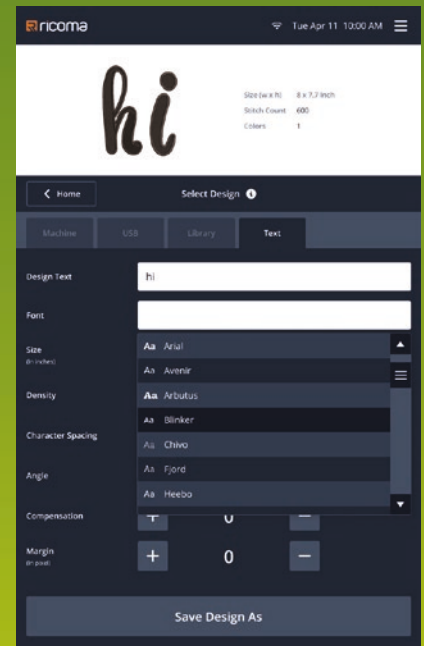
ricoma

Tue Apr 11 10:00 AM

hi

Size (w x h) 8 x 7.7 inch
Stitch Count 600
Colors 1

< Home

Select Design

Machine USB Library Text

Design Text hi

Font

Size
(in inches)

Aa Arial
Aa Avenir
Aa Arbutus
Aa Blinker
Aa Chivo
Aa Fjord
Aa Heebo

Density

Character Spacing

Angle

Compensation + 0 −

Margin
(in post) + 0 −

Save Design As